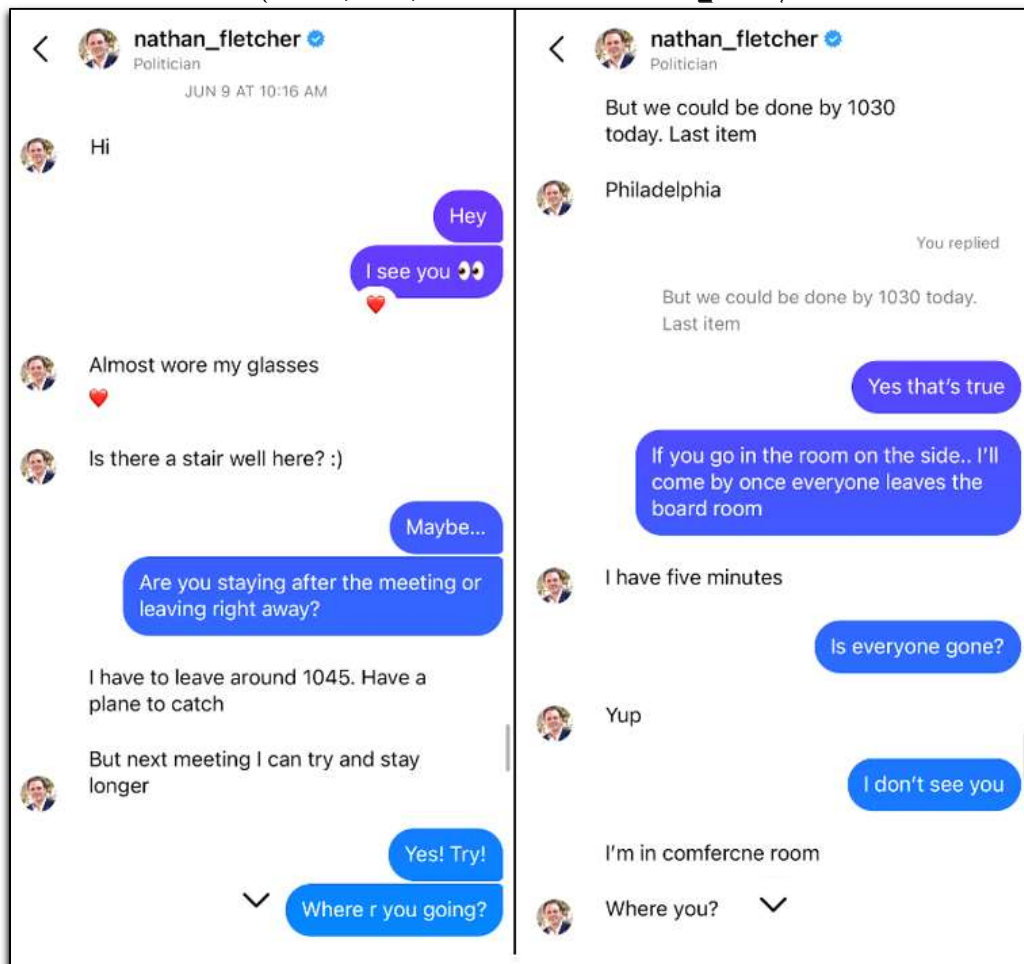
nathan_fletcher
Politician

JUN 9 AT 10:16 AM

Hi

Hey

I see you 👀

Almost wore my glasses

Is there a stair well here? :)

Maybe...

Are you staying after the meeting or leaving right away?

I have to leave around 1045. Have a plane to catch

But next meeting I can try and stay longer

Yes! Try!

Where r you going?

nathan_fletcher
Politician

But we could be done by 1030 today. Last item

Philadelphia

You replied

But we could be done by 1030 today. Last item

Yes that's true

If you go in the room on the side.. I'll come by once everyone leaves the board room

I have five minutes

Is everyone gone?

Yup

I don't see you

I'm in comfercne room

Where you?